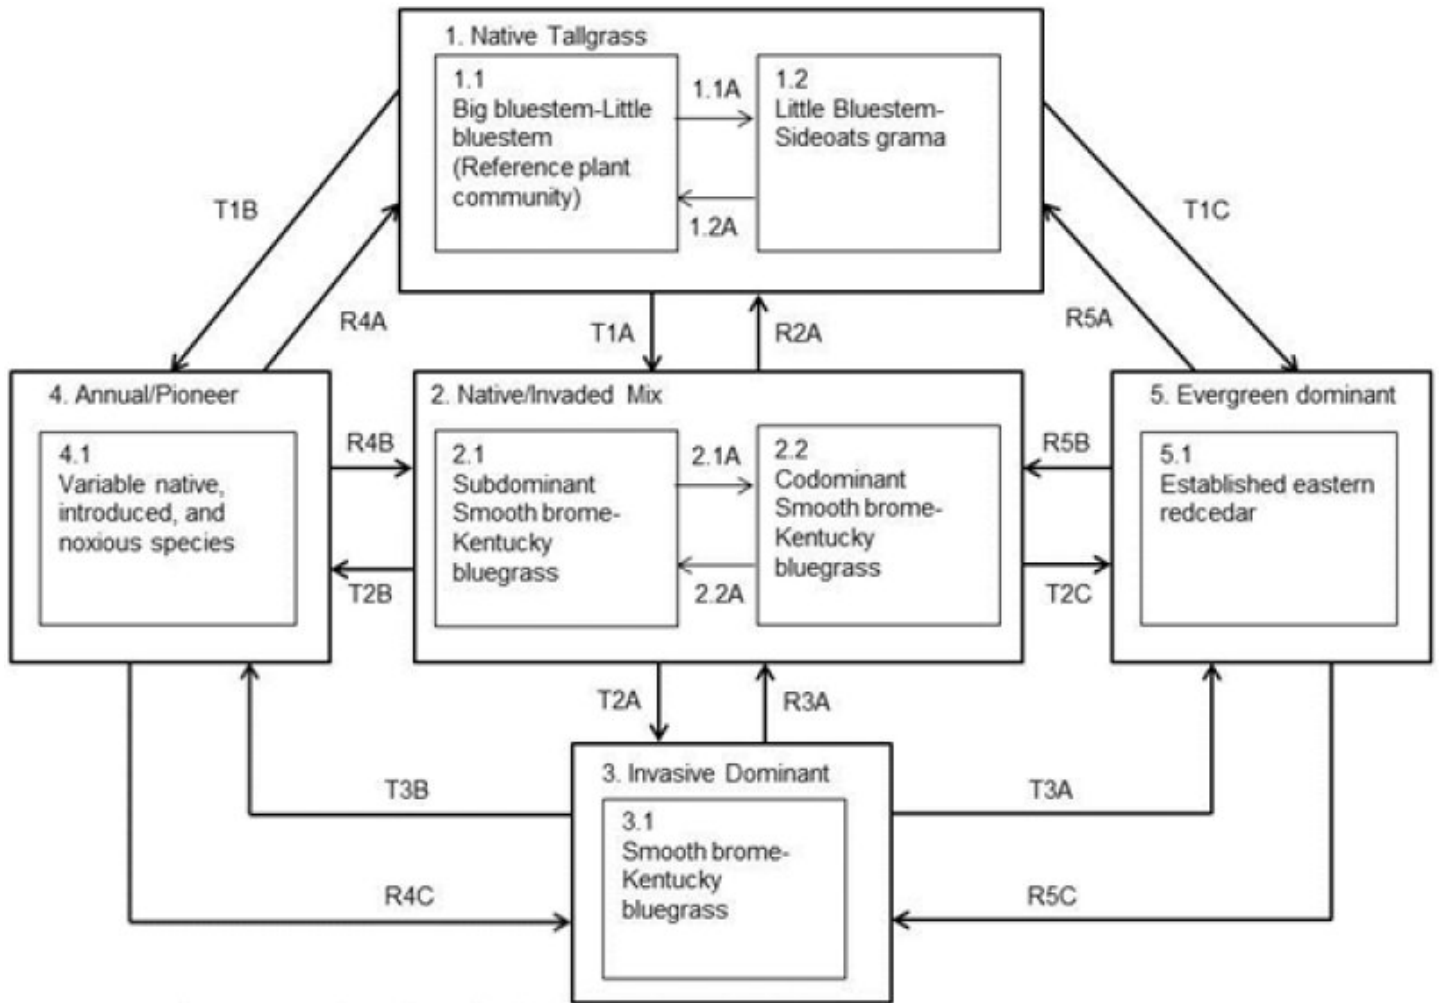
1. Native Tallgrass

1.1
Big bluestem-Little bluestem
(Reference plant community)

1.1A

1.2A

1.2
Little Bluestem-Sideoats grama

T1B

R4A

T1A

R2A

R5A

T1C

4. Annual/Pioneer

4.1
Variable native, introduced, and noxious species

R4B

T2B

2. Native/Invaded Mix

2.1
Subdominant Smooth brome-Kentucky bluegrass

2.1A

2.2A

2.2
Codominant Smooth brome-Kentucky bluegrass

R5B

T2C

5. Evergreen dominant

5.1
Established eastern redcedar

T2A

R3A

T3B

3. Invasive Dominant

3.1
Smooth brome-Kentucky bluegrass

T3A

R4C

R5C